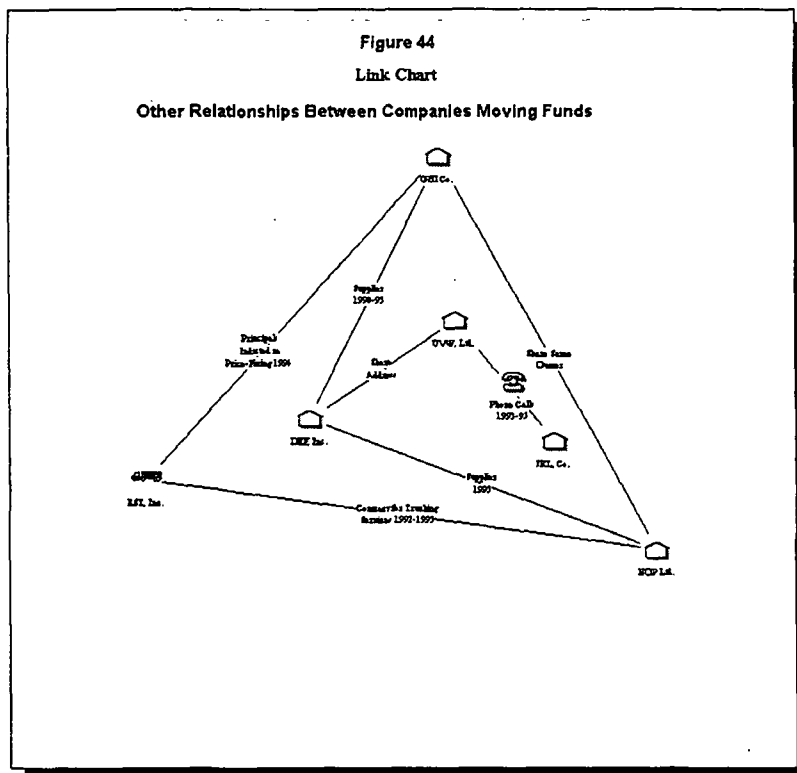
Figure 44

Link Chart

Other Relationships Between Companies Moving Funds

GHI Co.

Supplier 1990-95

Principal Indicted in Price-Fixing 1994

UVW, Ltd.

Share Same Owner

Share Address

Phone Calls 1993-95

DEF Inc.

JKL, Co.

RST, Inc.

Supplier 1995

Common Bus Trucking Systems 1992-1995

NOP Ltd.